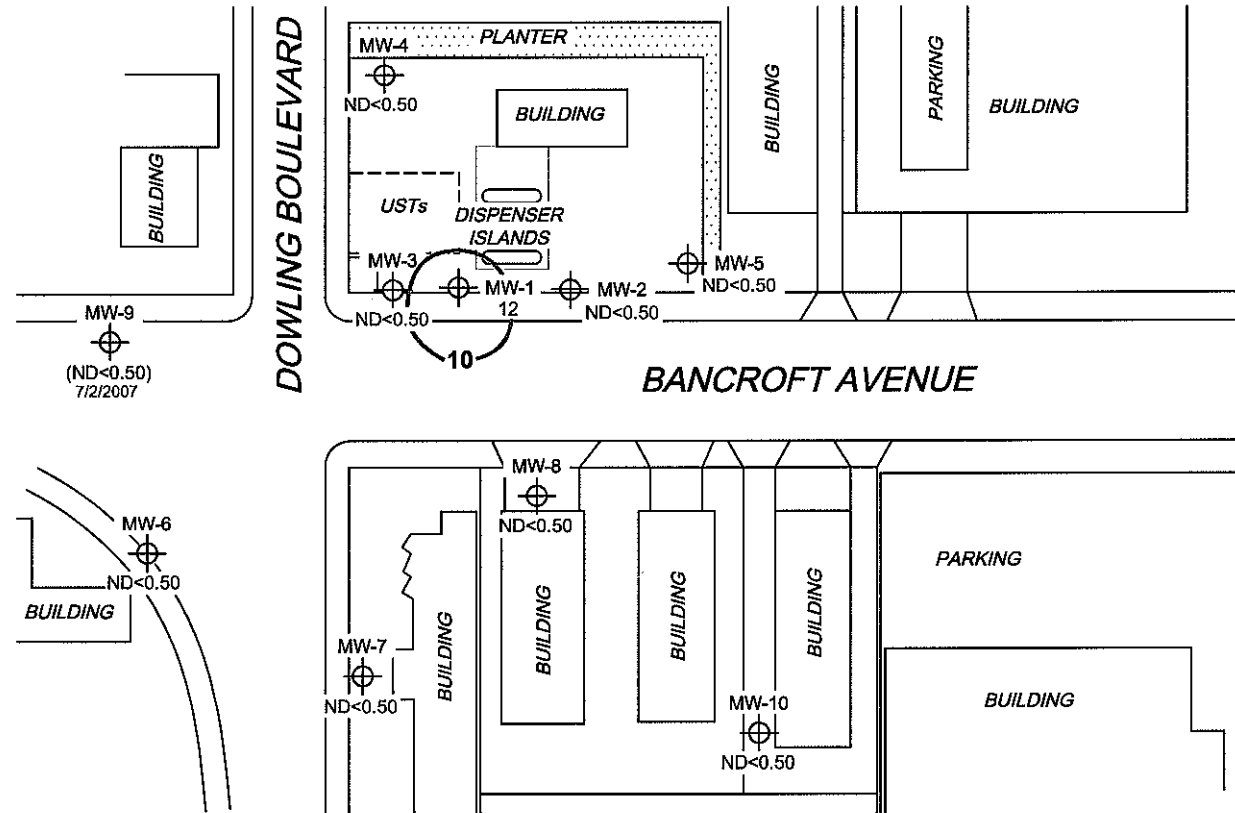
DOWLING BOULEVARD

MW-4
ND<0.50
PLANTER

BUILDING

BUILDING

PARKING

BUILDING

BUILDING

USTs

DISPENSER ISLANDS

MW-3

MW-1
12

MW-2
ND<0.50

MW-5
ND<0.50

ND<0.50

10

MW-9
(ND<0.50)
7/2/2007

BANCROFT AVENUE

MW-8
ND<0.50

MW-6
ND<0.50

BUILDING

PARKING

MW-7
ND<0.50

BUILDING

BUILDING

BUILDING

BUILDING

MW-10
ND<0.50

BUILDING